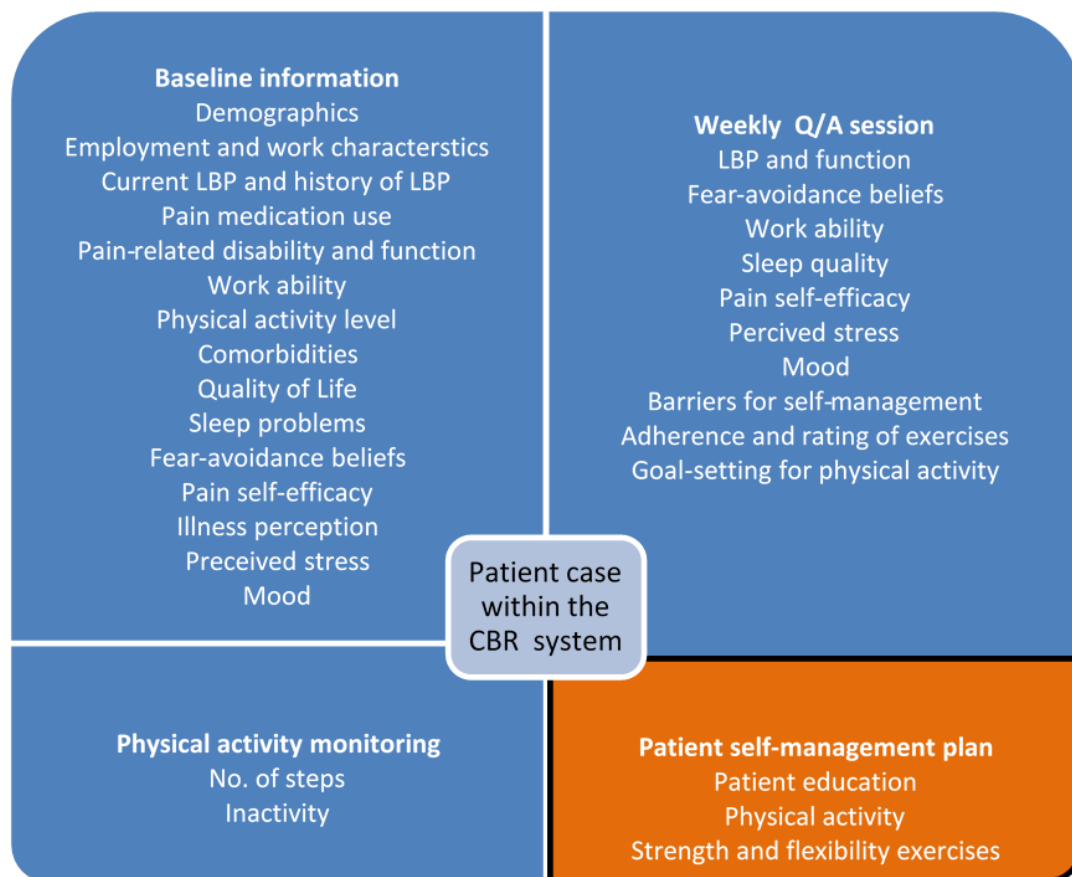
Baseline information
Demographics
Employment and work characterstics
Current LBP and history of LBP
Pain medication use
Pain-related disability and function
Work ability
Physical activity level
Comorbidities
Quality of Life
Sleep problems
Fear-avoidance beliefs
Pain self-efficacy
Illness perception
Preceived stress
Mood

Weekly Q/A session
LBP and function
Fear-avoidance beliefs
Work ability
Sleep quality
Pain self-efficacy
Percived stress
Mood
Barriers for self-management
Adherence and rating of exercises
Goal-setting for physical activity

Patient case within the CBR system

Physical activity monitoring
No. of steps
Inactivity

Patient self-management plan
Patient education
Physical activity
Strength and flexibility exercises